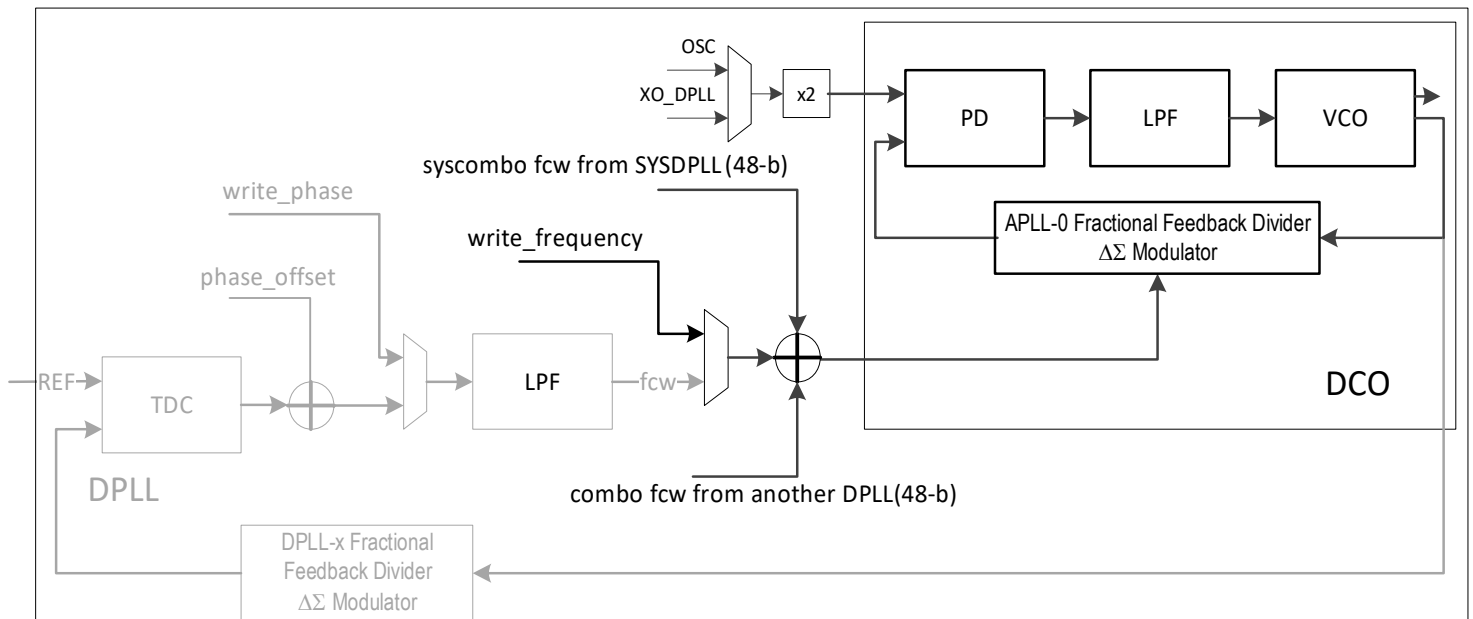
OSC

XO_DPLL

x2

PD

LPF

VCO

syscombo fcw from SYSDPLL (48-b)

write_phase

write_frequency

APLL-0 Fractional Feedback Divider
$\Delta\Sigma$ Modulator

phase_offset

REF

TDC

LPF

fcw

DCO

DPLL

combo fcw from another DPLL(48-b)

DPLL-x Fractional
Feedback Divider
$\Delta\Sigma$ Modulator